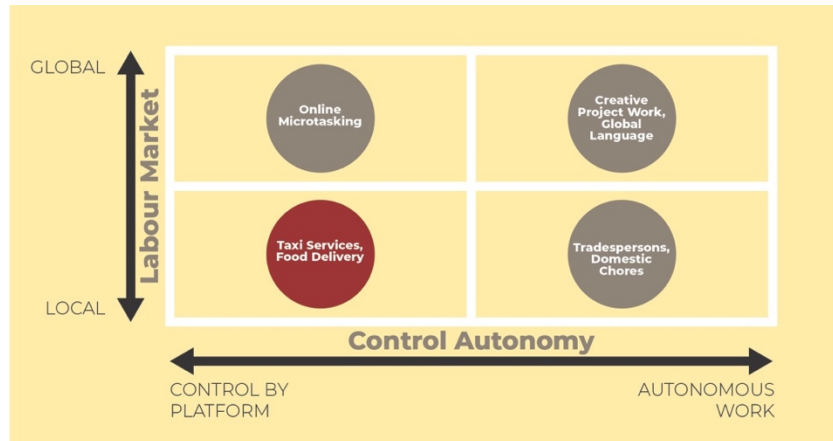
GLOBAL

Labour Market

LOCAL

Online Microtasking

Creative Project Work, Global Language

Taxi Services, Food Delivery

Tradespersons, Domestic Chores

Control Autonomy

CONTROL BY PLATFORM

AUTONOMOUS WORK